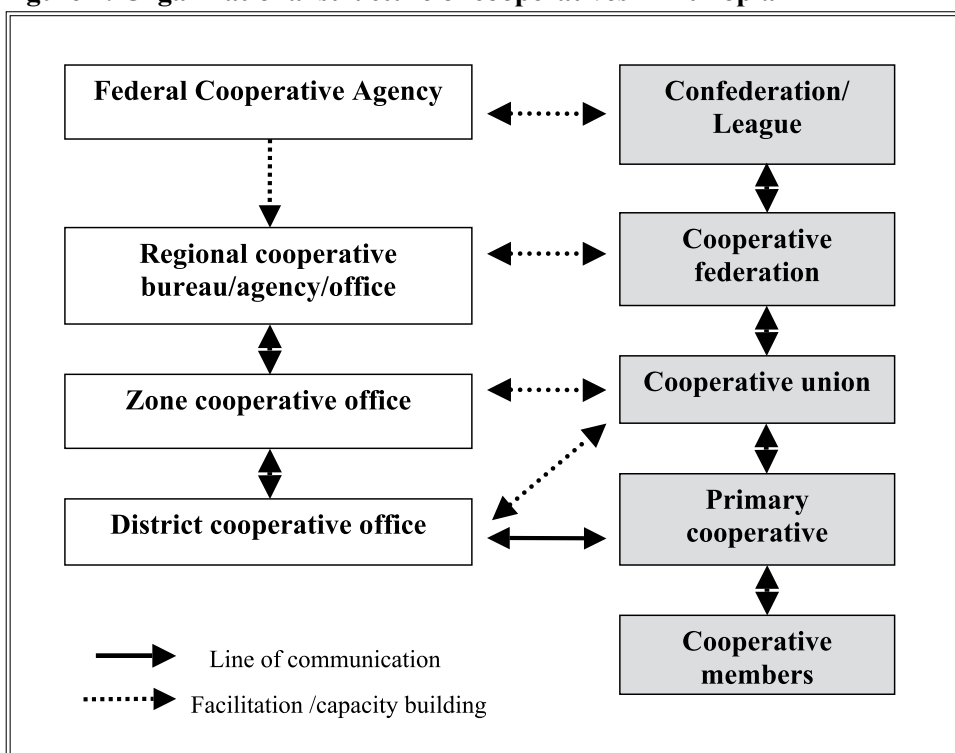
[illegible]

Federal Cooperative Agency

Confederation/ League

Regional cooperative bureau/agency/office

Cooperative federation

Zone cooperative office

Cooperative union

District cooperative office

Primary cooperative

Cooperative members

Line of communication

Facilitation /capacity building